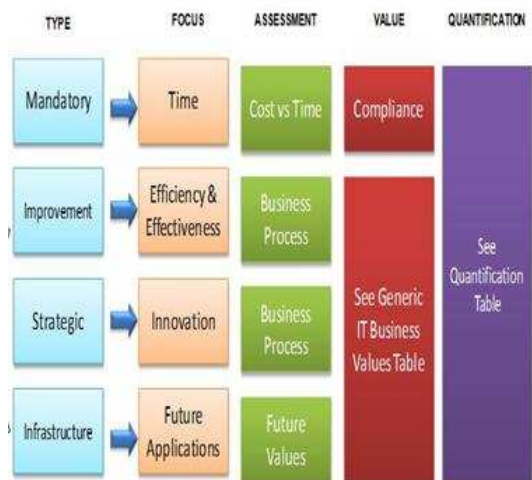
| TYPE | FOCUS | ASSESSMENT | VALUE | QUANTIFICATION |
|---|---|---|---|---|
| Mandatory | Time | Cost vs Time | Compliance | See Quantification Table |
| Improvement | Efficiency & Effectiveness | Business Process | See Generic IT Business Values Table | |
| Strategic | Innovation | Business Process | | |
| Infrastructure | Future Applications | Future Values | | |